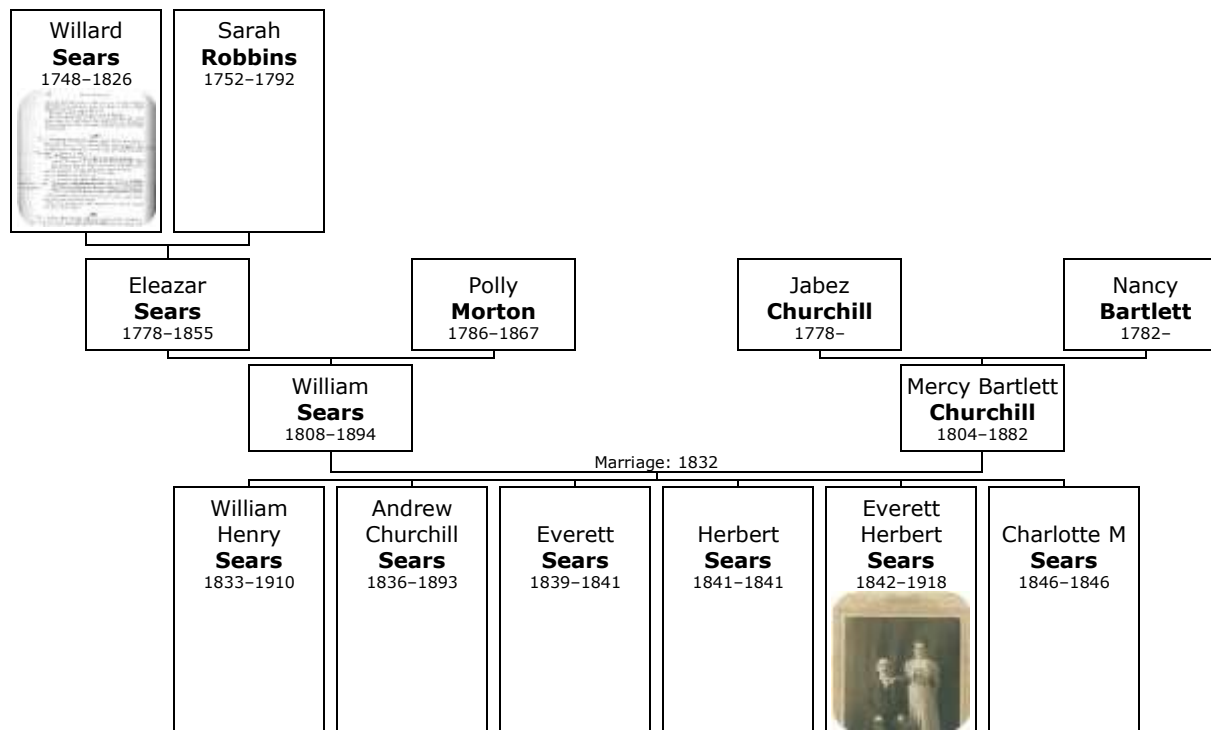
Willard
**Sears**
1748–1826

Sarah
**Robbins**
1752–1792

Eleazar
**Sears**
1778–1855

Polly
**Morton**
1786–1867

Jabez
**Churchill**
1778–

Nancy
**Bartlett**
1782–

William
**Sears**
1808–1894

Mercy Bartlett
**Churchill**
1804–1882

Marriage: 1832

William Henry
**Sears**
1833–1910

Andrew Churchill
**Sears**
1836–1893

Everett
**Sears**
1839–1841

Herbert
**Sears**
1841–1841

Everett Herbert
**Sears**
1842–1918

Charlotte M
**Sears**
1846–1846